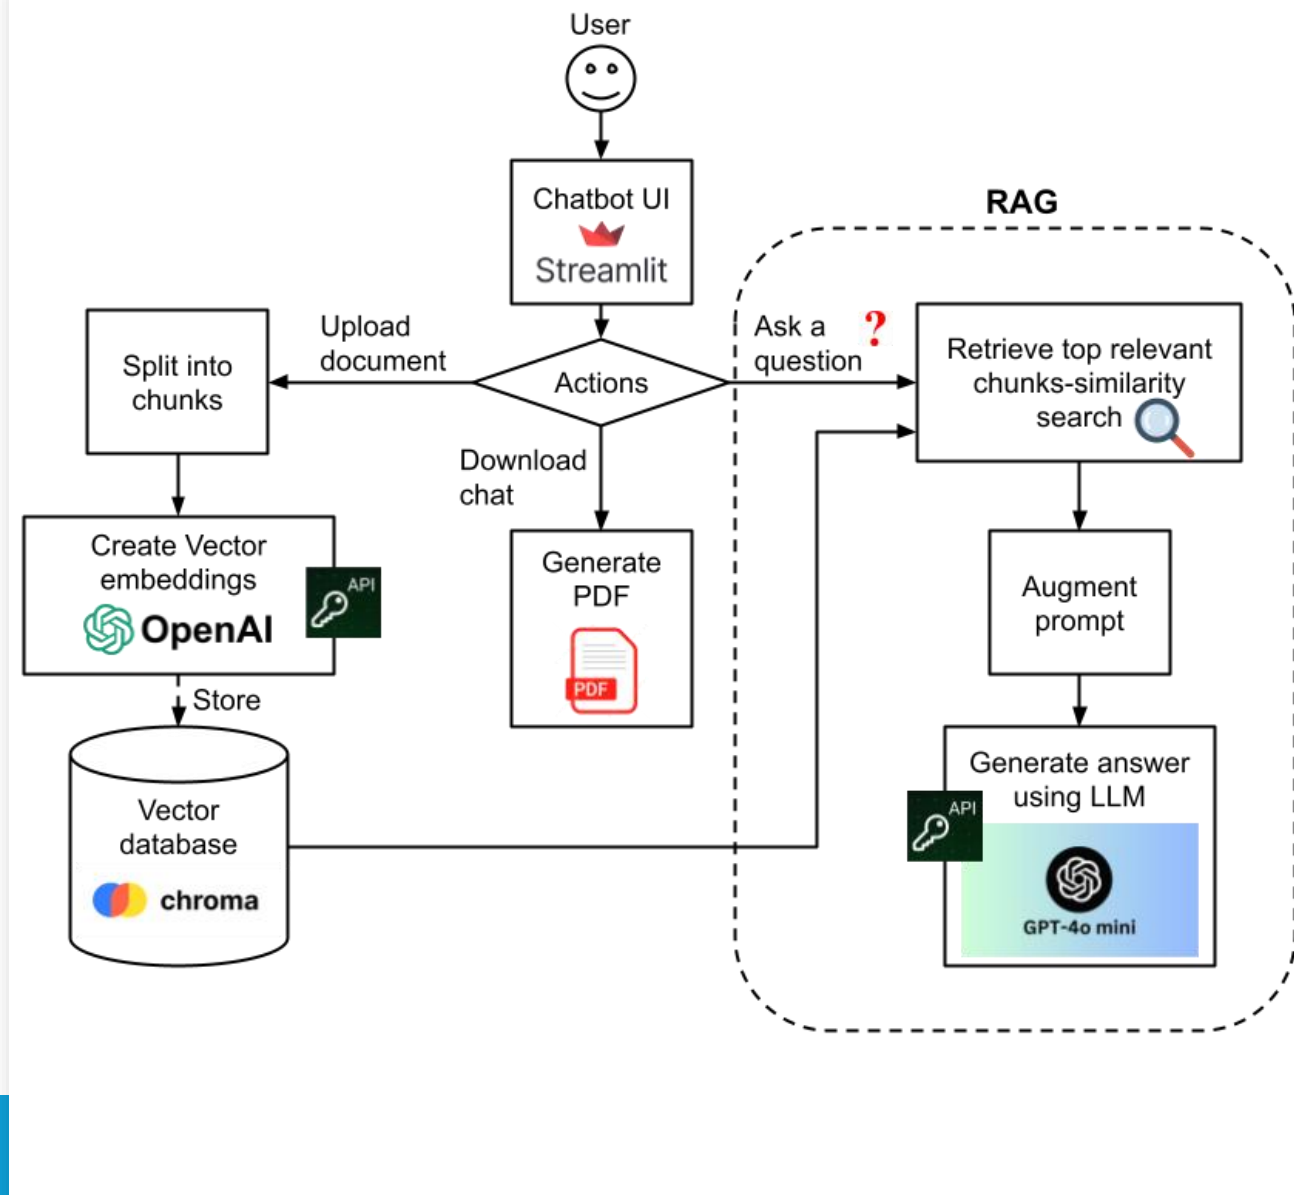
User

Chatbot UI
Streamlit

RAG

Split into chunks

Upload document

Actions

Ask a question ?

Retrieve top relevant chunks-similarity search

Download chat

Create Vector embeddings
OpenAI
API

Generate PDF
PDF

Augment prompt

Store

Vector database
chroma

Generate answer using LLM
API
GPT-4o mini